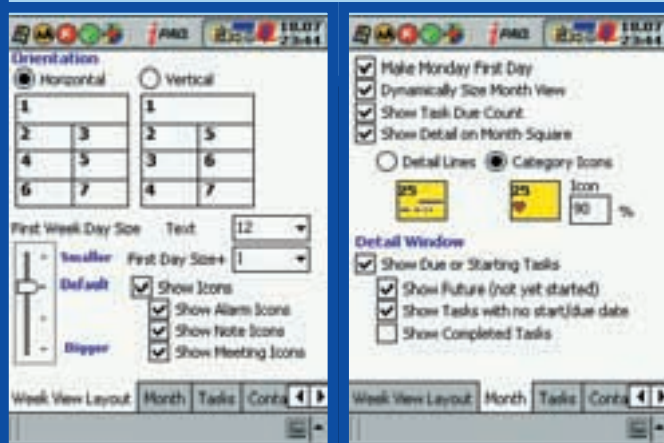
iPAQ 10.07 23:44

Orientation

Horizontal

Vertical

| 1 | |
|---|---|
| 2 | 3 |
| 4 | 5 |
| 6 | 7 |

| 1 | |
|---|---|
| 2 | 5 |
| 3 | 6 |
| 4 | 7 |

First Week Day Size

Text 12

Smaller

Default

Bigger

First Day Size+ 1

Show Icons

Show Alarm Icons

Show Note Icons

Show Meeting Icons

Week View Layout | Month | Tasks | Conta

iPAQ 10.07 23:44

Make Monday First Day

Dynamically Size Month View

Show Task Due Count

Show Detail on Month Square

Detail Lines

Category Icons

25

25

Icon 90 %

Detail Window

Show Due or Starting Tasks

Show Future (not yet started)

Show Tasks with no start/due date

Show Completed Tasks

Week View Layout | Month | Tasks | Conta